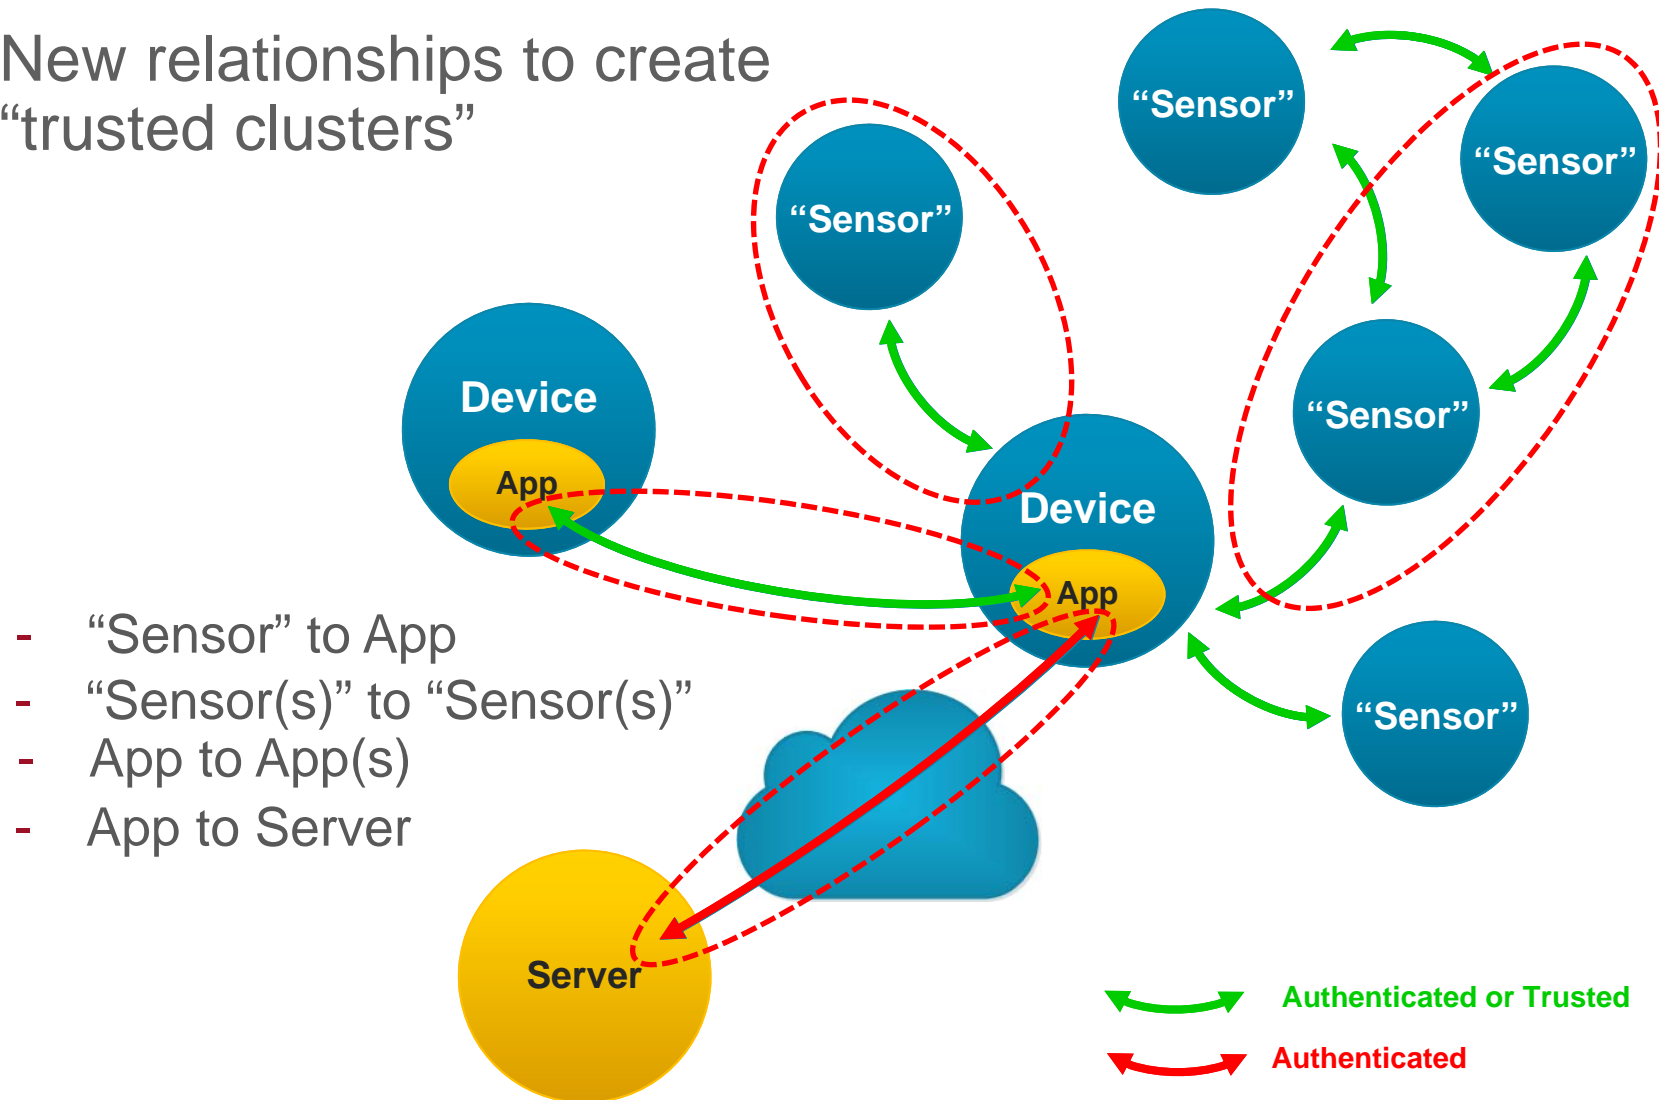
New relationships to create "trusted clusters"

"Sensor"

"Sensor"

"Sensor"

Device

App

"Sensor"

Device

App

- "Sensor" to App
- "Sensor(s)" to "Sensor(s)"
- App to App(s)
- App to Server

"Sensor"

Server

Authenticated or Trusted

Authenticated